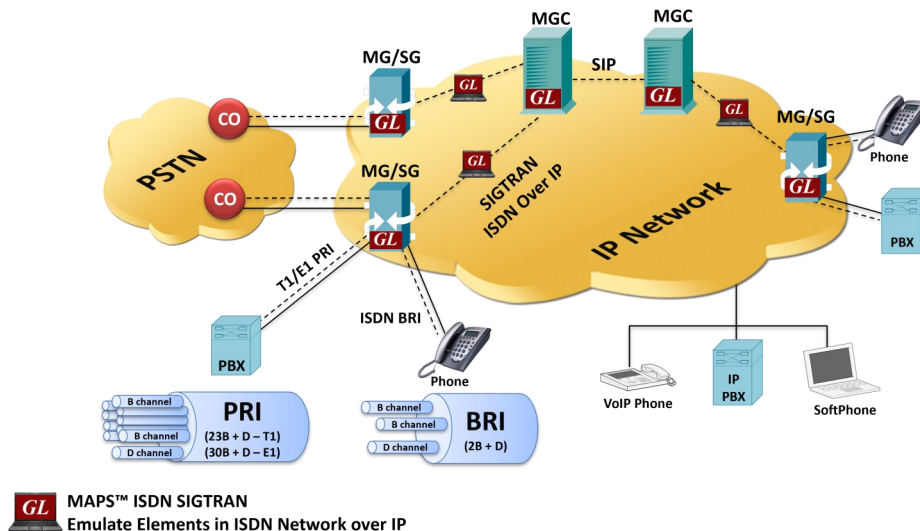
MGC

MGC

MG/SG

SIP

GL

GL

GL

GL

GL

MG/SG

CO

PSTN

MG/SG

CO

GL

SIGTRAN ISDN Over IP

GL

Phone

IP Network

PBX

T1/E1 PRI

ISDN BRI

PBX

Phone

VoIP Phone

IP PBX

SoftPhone

B channel

B channel

D channel

PRI

(23B + D – T1)

(30B + D – E1)

B channel

B channel

D channel

BRI

(2B + D)

GL

MAPS™ ISDN SIGTRAN

Emulate Elements in ISDN Network over IP